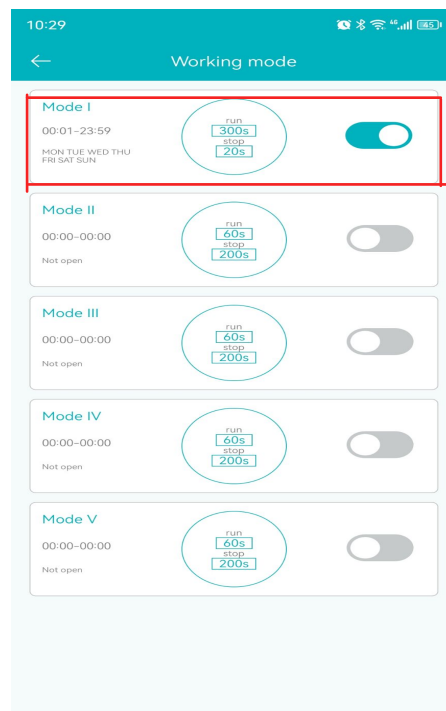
10:29 45

Working mode

Mode I
00:01-23:59
MON TUE WED THU FRI SAT SUN
run
300s
stop
20s

Mode II
00:00-00:00
Not open
run
60s
stop
200s

Mode III
00:00-00:00
Not open
run
60s
stop
200s

Mode IV
00:00-00:00
Not open
run
60s
stop
200s

Mode V
00:00-00:00
Not open
run
60s
stop
200s